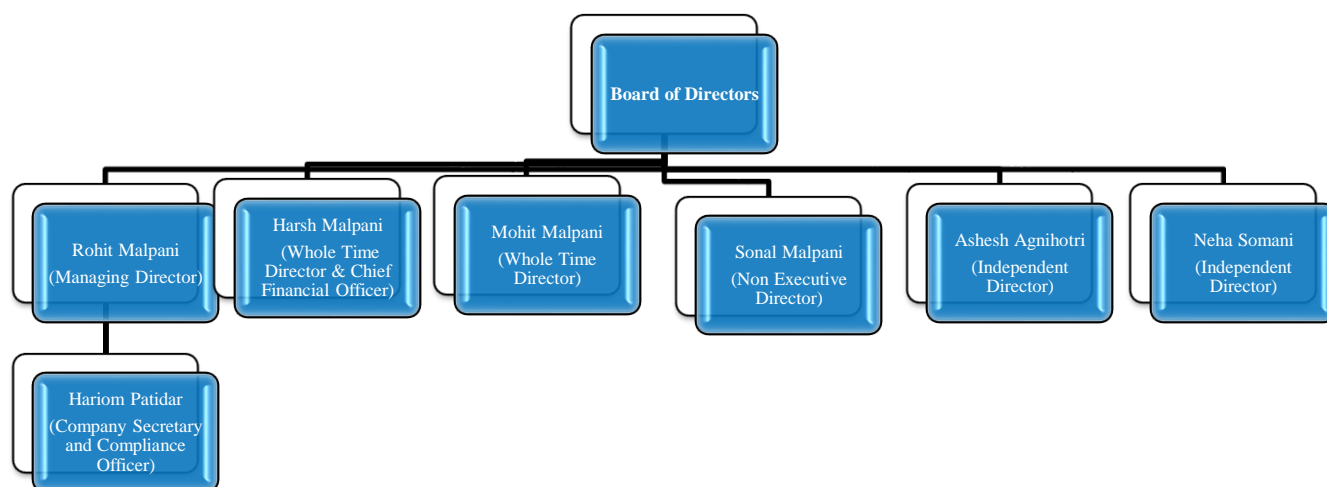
Board of Directors

Rohit Malpani (Managing Director)

Harsh Malpani (Whole Time Director & Chief Financial Officer)

Mohit Malpani (Whole Time Director)

Sonal Malpani (Non Executive Director)

Ashesh Agnihotri (Independent Director)

Neha Somani (Independent Director)

Hariom Patidar (Company Secretary and Compliance Officer)